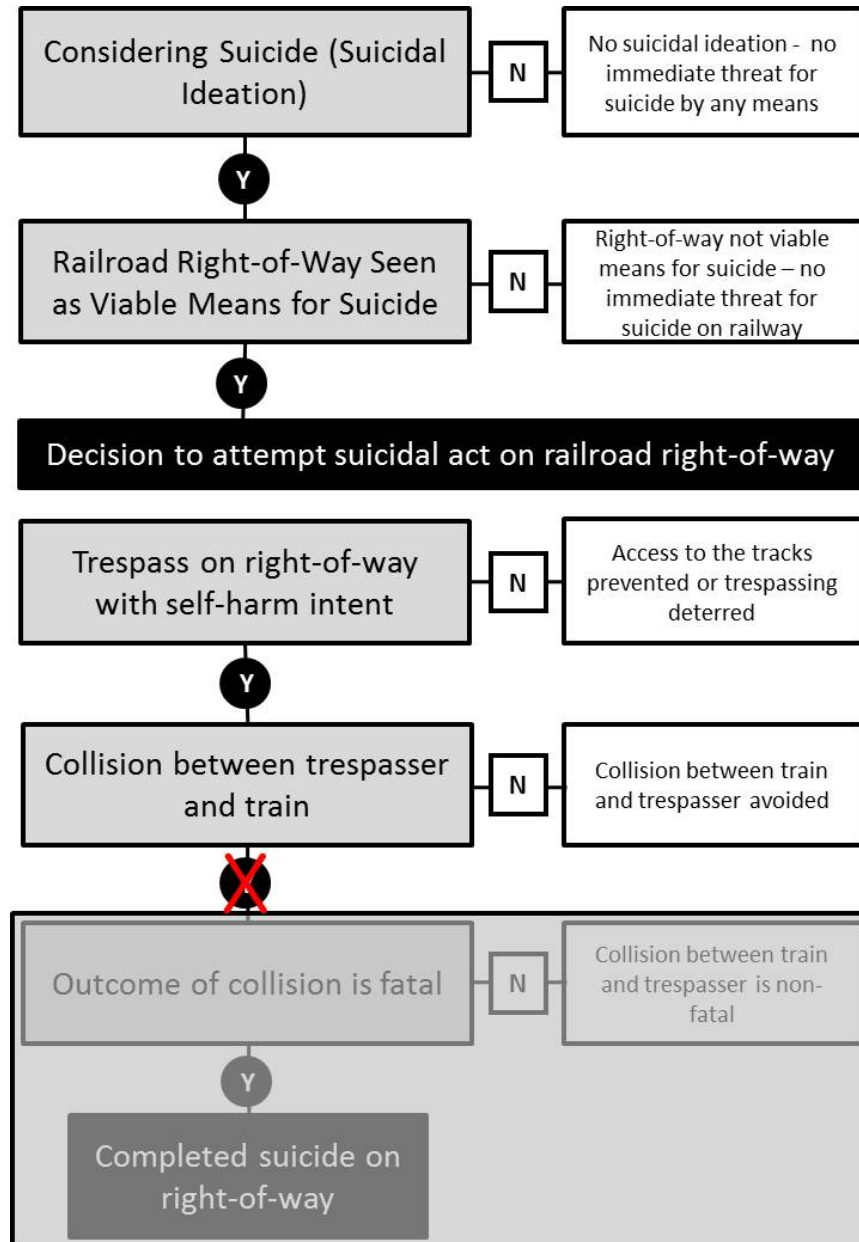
Considering Suicide (Suicidal Ideation)

N

No suicidal ideation - no immediate threat for suicide by any means

Y

Railroad Right-of-Way Seen as Viable Means for Suicide

N

Right-of-way not viable means for suicide – no immediate threat for suicide on railway

Y

Decision to attempt suicidal act on railroad right-of-way

Trespass on right-of-way with self-harm intent

N

Access to the tracks prevented or trespassing deterred

Y

Collision between trespasser and train

N

Collision between train and trespasser avoided

Y

Outcome of collision is fatal

N

Collision between train and trespasser is non-fatal

Y

Completed suicide on right-of-way